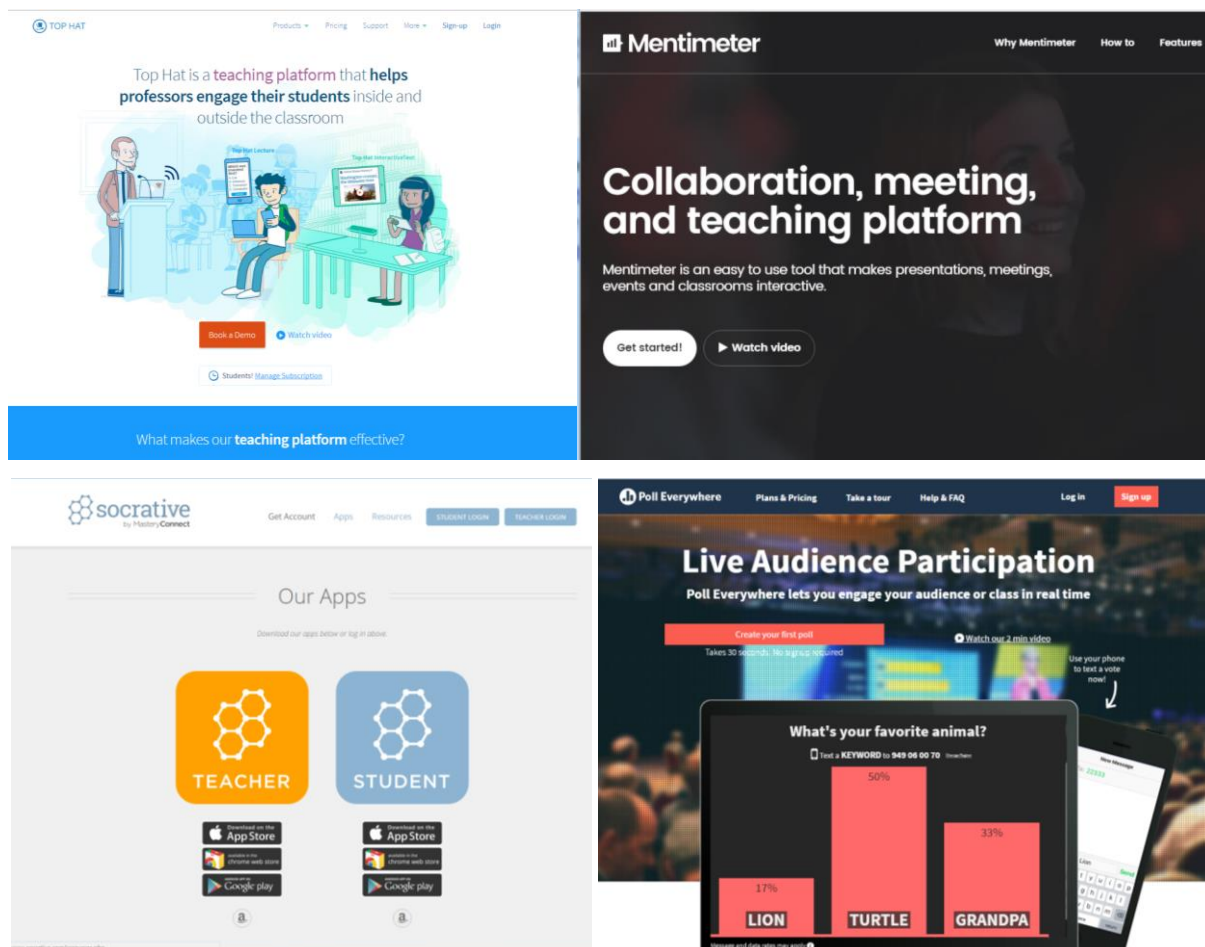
TOP HAT

Products ▾ Pricing Support More ▾ Sign-up Login

Top Hat is a teaching platform that helps professors engage their students inside and outside the classroom

Top Hat Lecture

Top Hat Interactivities

Book a Demo

Watch video

Students! Manage Subscription

What makes our teaching platform effective?

Mentimeter

Why Mentimeter How to Features

Collaboration, meeting, and teaching platform

Mentimeter is an easy to use tool that makes presentations, meetings, events and classrooms interactive.

Get started!

▶ Watch video

socrative by MasteryConnect

Get Account Apps Resources STUDENT LOGIN TEACHER LOGIN

Our Apps

Download our apps below or log in above.

TEACHER

STUDENT

Download on the App Store

available in the chrome web store

Google play

Download on the App Store

available in the chrome web store

Google play

Poll Everywhere

Plans & Pricing Take a tour Help & FAQ Log in Sign up

Live Audience Participation

Poll Everywhere lets you engage your audience or class in real time

Create your first poll

Takes 30 seconds. No signup required

Watch our 2 min video

Use your phone to text a vote now!

What's your favorite animal?

Text a KEYWORD to 949 06 00 70

50%

33%

17%

LION

TURTLE

GRANDPA

New Message

Message and data rates may apply